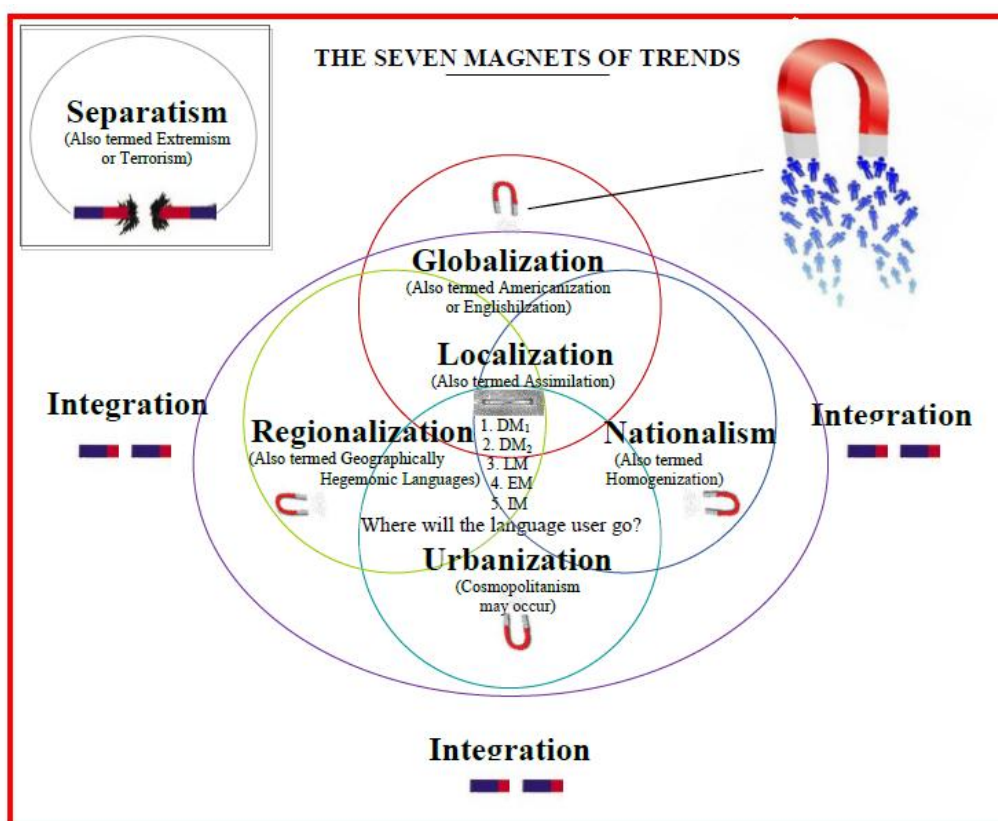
THE SEVEN MAGNETS OF TRENDS

Separatism
(Also termed Extremism or Terrorism)

Globalization
(Also termed Americanization or Englishilzation)

Localization
(Also termed Assimilation)

Integration

Regionalization
(Also termed Geographically Hegemonic Languages)

1. $DM_1$
2. $DM_2$
3. LM
4. EM
5. IM

Nationalism
(Also termed Homogenization)

Integration

Where will the language user go?

Urbanization
(Cosmopolitanism may occur)

Integration